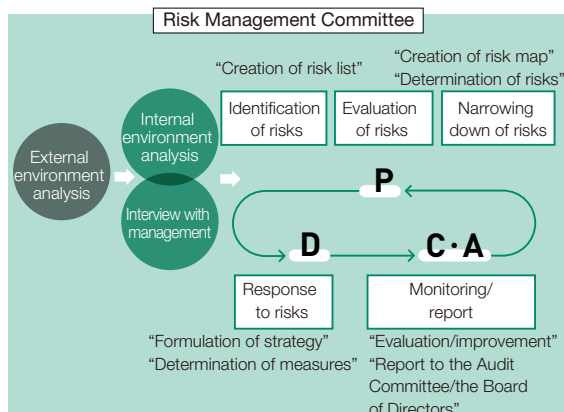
Risk Management Committee

“Creation of risk list”

“Creation of risk map”
“Determination of risks”

External environment analysis

Internal environment analysis

Interview with management

Identification of risks

Evaluation of risks

Narrowing down of risks

P

D

C・A

Response to risks

Monitoring/ report

“Formulation of strategy”
“Determination of measures”

“Evaluation/improvement”
“Report to the Audit Committee/the Board of Directors”